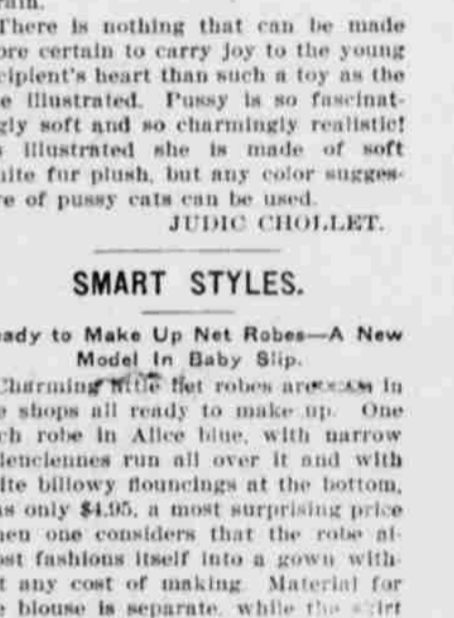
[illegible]
There is nothing that can be made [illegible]ore certain to carry joy to the young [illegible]cipient's heart than such a toy as the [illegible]e illustrated. Pussy is so fascinat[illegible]gly soft and so charmingly realistic! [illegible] illustrated she is made of soft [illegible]ite fur plush, but any color sugges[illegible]e of pussy cats can be used.
JUDIC CHOLLET.

SMART STYLES.

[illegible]ady to Make Up Net Robes—A New Model In Baby Slip.

Charming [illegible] net robes are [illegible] in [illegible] shops all ready to make up. One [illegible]ch robe in Alice blue, with narrow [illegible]lenciennes run all over it and with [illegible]ite billowy flouncings at the bottom, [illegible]s only $4.95, a most surprising price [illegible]hen one considers that the robe al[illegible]st fashions itself into a gown with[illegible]t any cost of making. Material for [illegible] blouse is separate, while the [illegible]